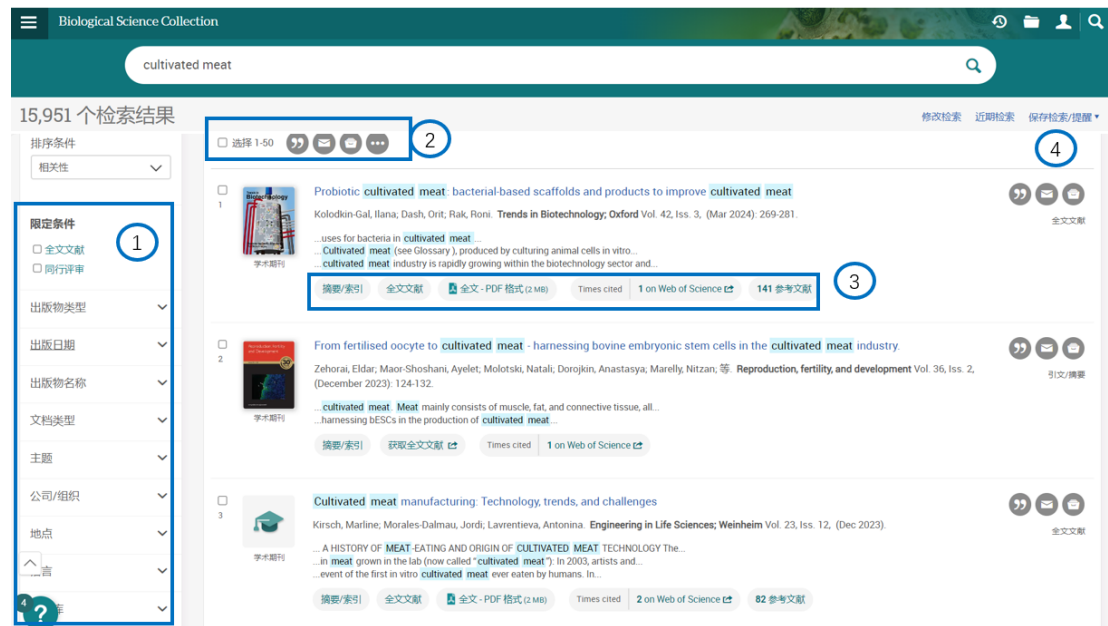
Biological Science Collection

cultivated meat

15,951 个检索结果

修改检索 近期检索 保存检索/提醒 ▾

排序条件
相关性

选择 1-50

2

4

限定条件
全文文献
同行评审

1

出版物类型
出版日期
出版物名称
文档类型
主题
公司/组织
地点
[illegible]言
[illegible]

1
学术期刊

Probiotic cultivated meat: bacterial-based scaffolds and products to improve cultivated meat

Kolodkin-Gal, Ilana; Dash, Orit; Rak, Roni. Trends in Biotechnology; Oxford Vol. 42, Iss. 3, (Mar 2024): 269-281.

...uses for bacteria in cultivated meat ...
...Cultivated meat (see Glossary ), produced by culturing animal cells in vitro...
...cultivated meat industry is rapidly growing within the biotechnology sector and...

摘要/索引 全文文献 全文 - PDF 格式 (2 MB) Times cited 1 on Web of Science 141 参考文献

3

全文文献

2
学术期刊

From fertilised oocyte to cultivated meat - harnessing bovine embryonic stem cells in the cultivated meat industry.

Zehorai, Eldar; Maor-Shoshani, Ayelet; Molotski, Natali; Dorojkin, Anastasya; Marelly, Nitzan; 等. Reproduction, fertility, and development Vol. 36, Iss. 2, (December 2023): 124-132.

...cultivated meat. Meat mainly consists of muscle, fat, and connective tissue, all...
...harnessing bESCs in the production of cultivated meat...

摘要/索引 获取全文文献 Times cited 1 on Web of Science

引文/摘要

3
学术期刊

Cultivated meat manufacturing: Technology, trends, and challenges

Kirsch, Marline; Morales-Dalmau, Jordi; Lavrentieva, Antonina. Engineering in Life Sciences; Weinheim Vol. 23, Iss. 12, (Dec 2023).

... A HISTORY OF MEAT-EATING AND ORIGIN OF CULTIVATED MEAT TECHNOLOGY The...
...in meat grown in the lab (now called "cultivated meat"): In 2003, artists and...
...event of the first in vitro cultivated meat ever eaten by humans. In...

摘要/索引 全文文献 全文 - PDF 格式 (2 MB) Times cited 2 on Web of Science 82 参考文献

全文文献

4
?